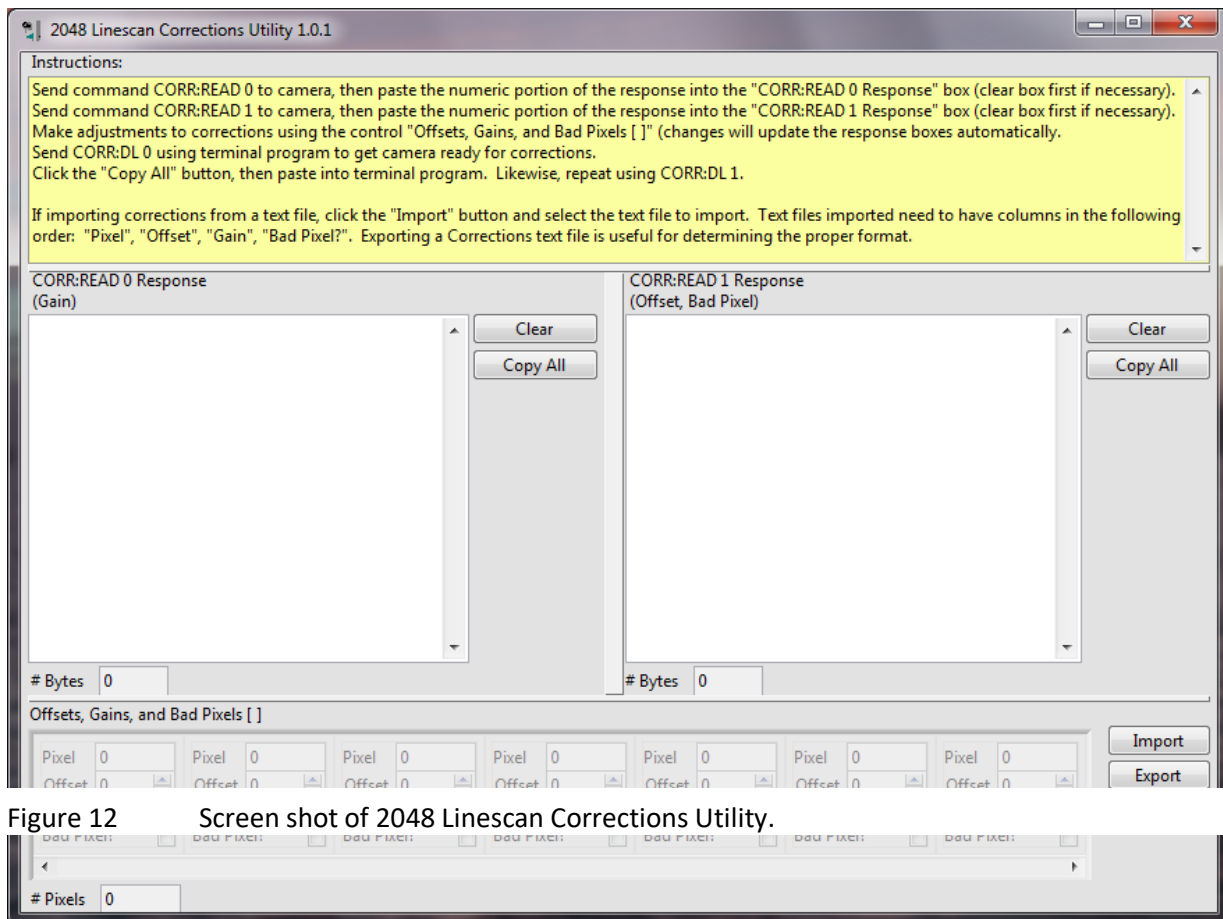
2048 Linescan Corrections Utility 1.0.1

Instructions:

Send command CORR:READ 0 to camera, then paste the numeric portion of the response into the "CORR:READ 0 Response" box (clear box first if necessary).
Send command CORR:READ 1 to camera, then paste the numeric portion of the response into the "CORR:READ 1 Response" box (clear box first if necessary).
Make adjustments to corrections using the control "Offsets, Gains, and Bad Pixels [ ]" (changes will update the response boxes automatically.
Send CORR:DL 0 using terminal program to get camera ready for corrections.
Click the "Copy All" button, then paste into terminal program. Likewise, repeat using CORR:DL 1.

If importing corrections from a text file, click the "Import" button and select the text file to import. Text files imported need to have columns in the following order: "Pixel", "Offset", "Gain", "Bad Pixel?". Exporting a Corrections text file is useful for determining the proper format.

CORR:READ 0 Response
(Gain)

Clear

Copy All

# Bytes 0

CORR:READ 1 Response
(Offset, Bad Pixel)

Clear

Copy All

# Bytes 0

Offsets, Gains, and Bad Pixels [ ]

Pixel 0
Offset 0

Pixel 0
Offset 0

Pixel 0
Offset 0

Pixel 0
Offset 0

Pixel 0
Offset 0

Pixel 0
Offset 0

Pixel 0
Offset 0

Import

Export

Figure 12 Screen shot of 2048 Linescan Corrections Utility.

Bad Pixel? Bad Pixel? Bad Pixel? Bad Pixel? Bad Pixel? Bad Pixel? Bad Pixel?

# Pixels 0